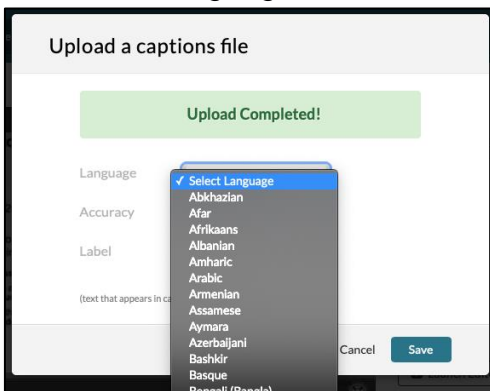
Upload a captions file

Upload Completed!

Language

Accuracy

Label

(text that appears in ca

✓ Select Language
Abkhazian
Afar
Afrikaans
Albanian
Amharic
Arabic
Armenian
Assamese
Aymara
Azerbaijani
Bashkir
Basque
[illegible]

Cancel

Save